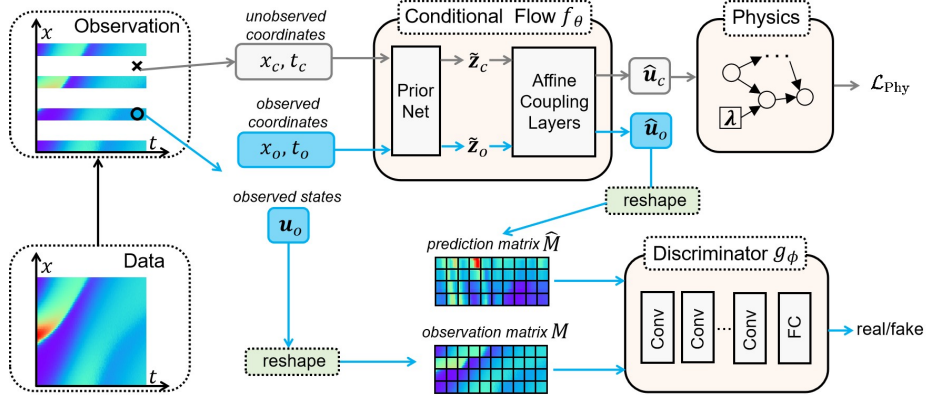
$x$ Observation

$t$

unobserved coordinates

$x_c, t_c$

observed coordinates

$x_o, t_o$

Conditional Flow $f_\theta$

Prior Net

$\tilde{\boldsymbol{z}}_c$

$\tilde{\boldsymbol{z}}_o$

Affine Coupling Layers

$\hat{\boldsymbol{u}}_c$

$\hat{\boldsymbol{u}}_o$

Physics

$\boldsymbol{\lambda}$

$\mathcal{L}_{\text{Phy}}$

observed states

$\boldsymbol{u}_o$

reshape

prediction matrix $\widehat{M}$

Discriminator $g_\phi$

Conv

Conv

Conv

FC

real/fake

$x$ Data

$t$

observation matrix $M$

reshape